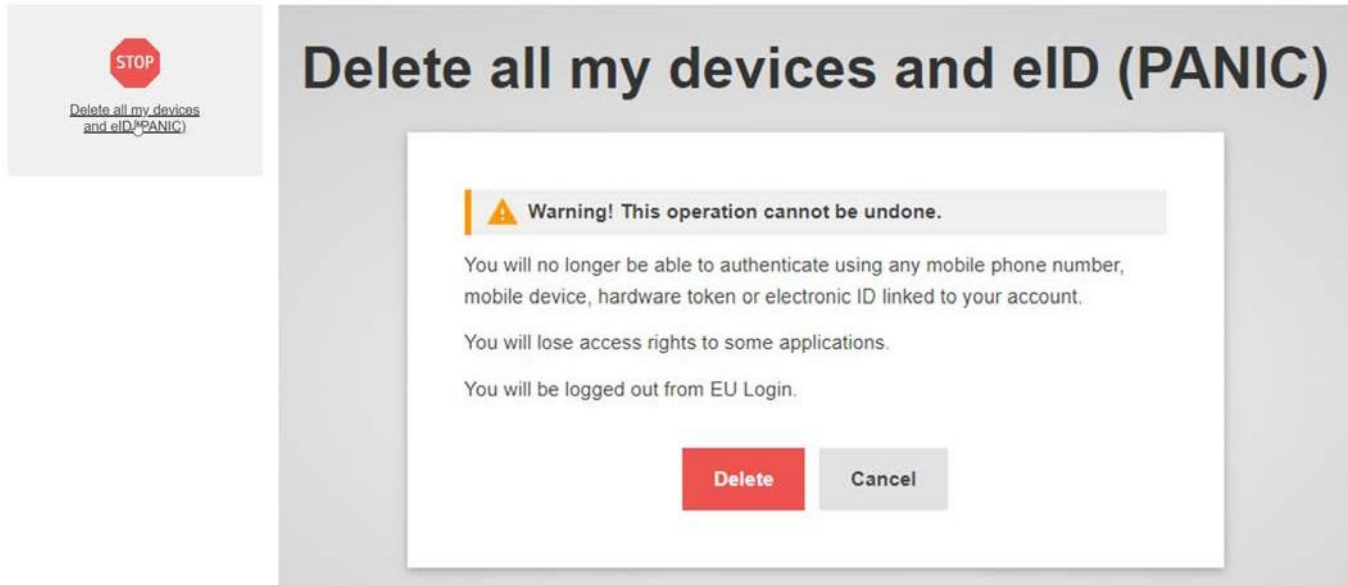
STOP

Delete all my devices and eID (PANIC)

Delete all my devices and eID (PANIC)

Warning! This operation cannot be undone.

You will no longer be able to authenticate using any mobile phone number, mobile device, hardware token or electronic ID linked to your account.

You will lose access rights to some applications.

You will be logged out from EU Login.

Delete

Cancel